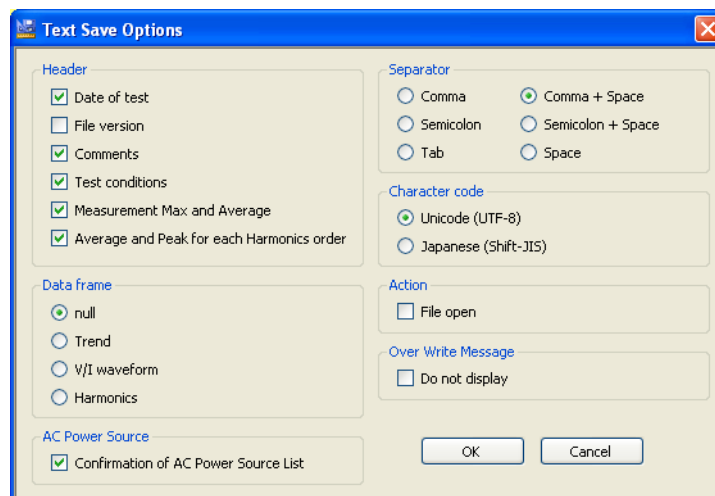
Text Save Options

Header
Date of test
File version
Comments
Test conditions
Measurement Max and Average
Average and Peak for each Harmonics order

Data frame
null
Trend
V/I waveform
Harmonics

AC Power Source
Confirmation of AC Power Source List

Separator
Comma
Comma + Space
Semicolon
Semicolon + Space
Tab
Space

Character code
Unicode (UTF-8)
Japanese (Shift-JIS)

Action
File open

Over Write Message
Do not display

OK
Cancel